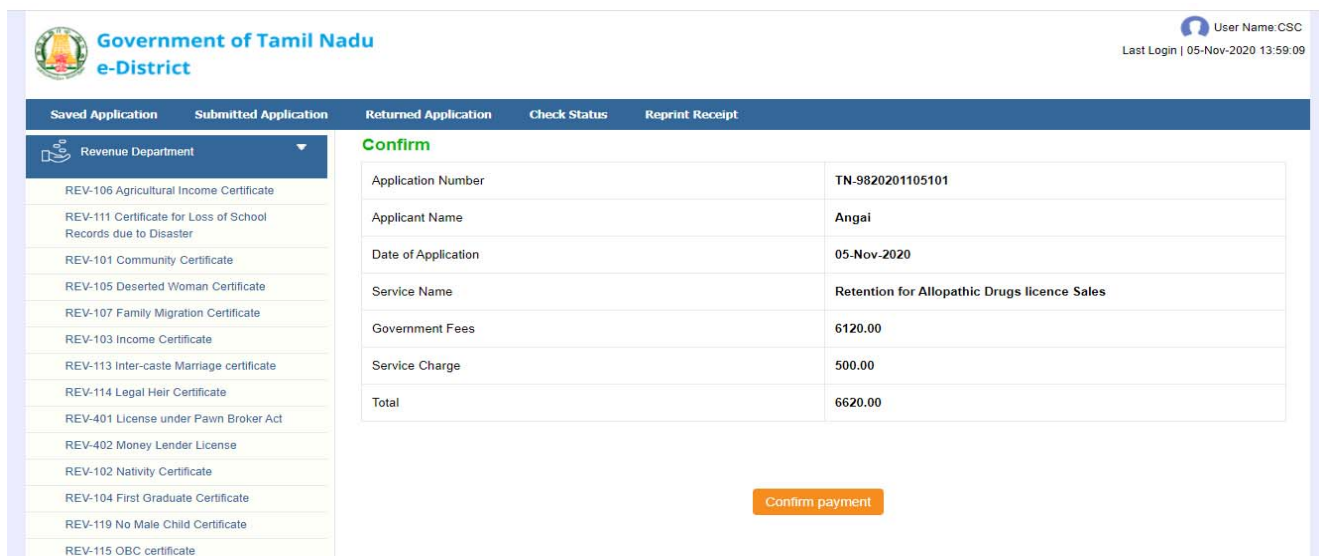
Government of Tamil Nadu
e-District

User Name:CSC
Last Login | 05-Nov-2020 13:59:09

Saved Application | Submitted Application | Returned Application | Check Status | Reprint Receipt

Revenue Department

REV-106 Agricultural Income Certificate
REV-111 Certificate for Loss of School Records due to Disaster
REV-101 Community Certificate
REV-105 Deserted Woman Certificate
REV-107 Family Migration Certificate
REV-103 Income Certificate
REV-113 Inter-caste Marriage certificate
REV-114 Legal Heir Certificate
REV-401 License under Pawn Broker Act
REV-402 Money Lender License
REV-102 Nativity Certificate
REV-104 First Graduate Certificate
REV-119 No Male Child Certificate
REV-115 OBC certificate

Confirm

| | |
|---|---|
| Application Number | TN-9820201105101 |
| Applicant Name | Angai |
| Date of Application | 05-Nov-2020 |
| Service Name | Retention for Allopathic Drugs licence Sales |
| Government Fees | 6120.00 |
| Service Charge | 500.00 |
| Total | 6620.00 |

Confirm payment